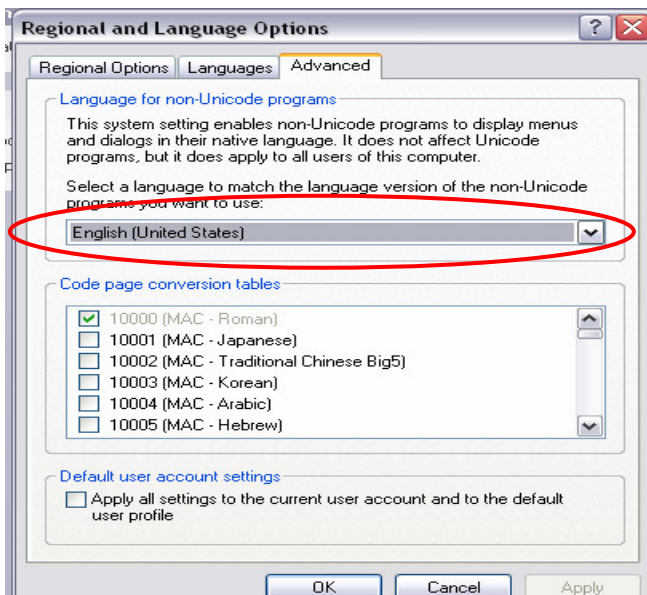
Regional and Language Options

Regional Options | Languages | Advanced

Language for non-Unicode programs

This system setting enables non-Unicode programs to display menus and dialogs in their native language. It does not affect Unicode programs, but it does apply to all users of this computer.

Select a language to match the language version of the non-Unicode programs you want to use:

English (United States)

Code page conversion tables

10000 (MAC - Roman)
10001 (MAC - Japanese)
10002 (MAC - Traditional Chinese Big5)
10003 (MAC - Korean)
10004 (MAC - Arabic)
10005 (MAC - Hebrew)

Default user account settings

Apply all settings to the current user account and to the default user profile

OK | Cancel | Apply